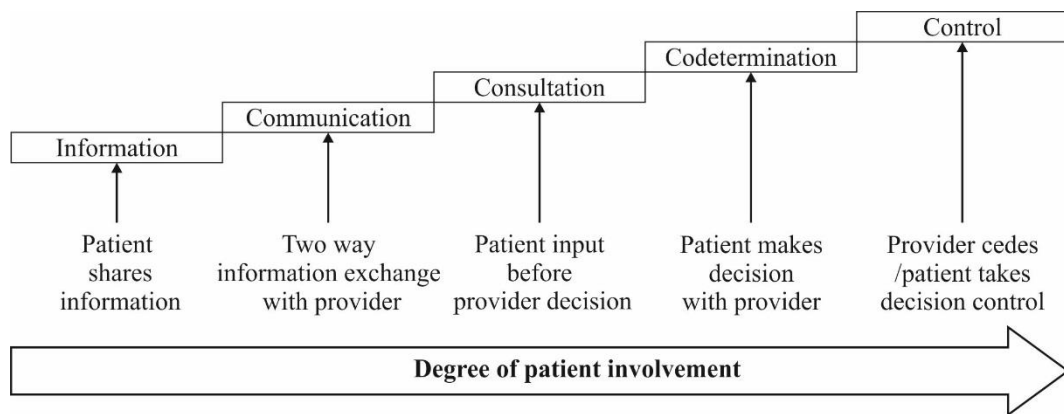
Control

Codetermination

Consultation

Communication

Information

Patient shares information

Two way information exchange with provider

Patient input before provider decision

Patient makes decision with provider

Provider cedes /patient takes decision control

Degree of patient involvement